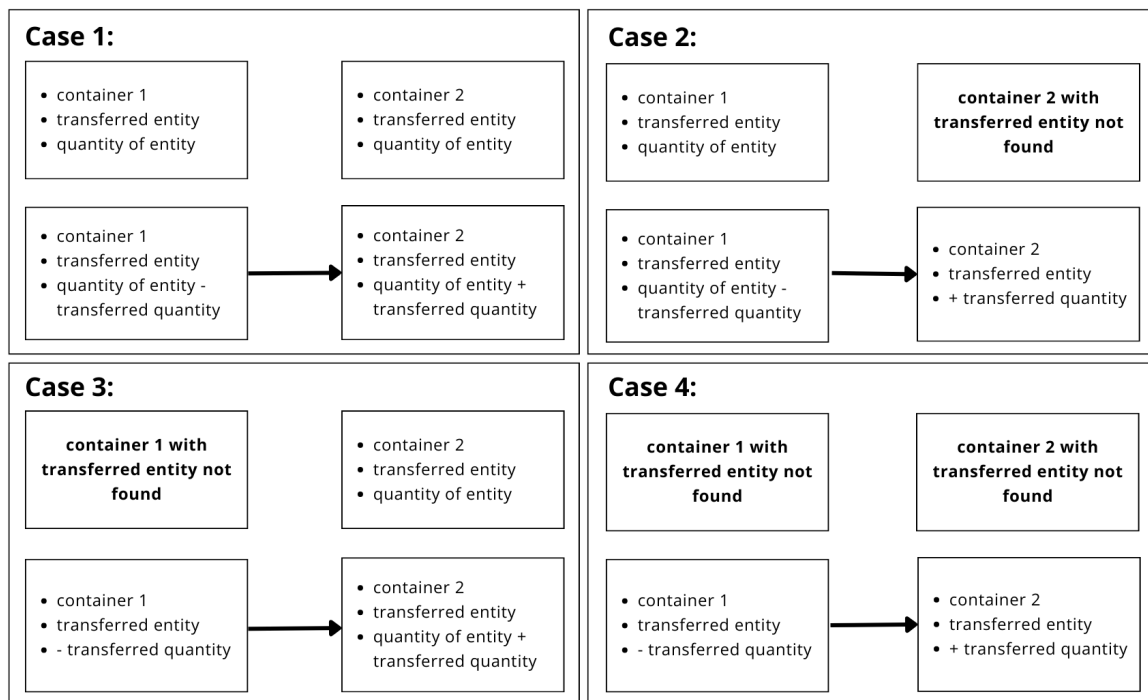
Case 1:

- container 1
- transferred entity
- quantity of entity

- container 2
- transferred entity
- quantity of entity

- container 1
- transferred entity
- quantity of entity - transferred quantity

- container 2
- transferred entity
- quantity of entity + transferred quantity

Case 2:

- container 1
- transferred entity
- quantity of entity

container 2 with transferred entity not found

- container 1
- transferred entity
- quantity of entity - transferred quantity

- container 2
- transferred entity
- + transferred quantity

Case 3:

container 1 with transferred entity not found

- container 2
- transferred entity
- quantity of entity

- container 1
- transferred entity
- - transferred quantity

- container 2
- transferred entity
- quantity of entity + transferred quantity

Case 4:

container 1 with transferred entity not found

container 2 with transferred entity not found

- container 1
- transferred entity
- - transferred quantity

- container 2
- transferred entity
- + transferred quantity